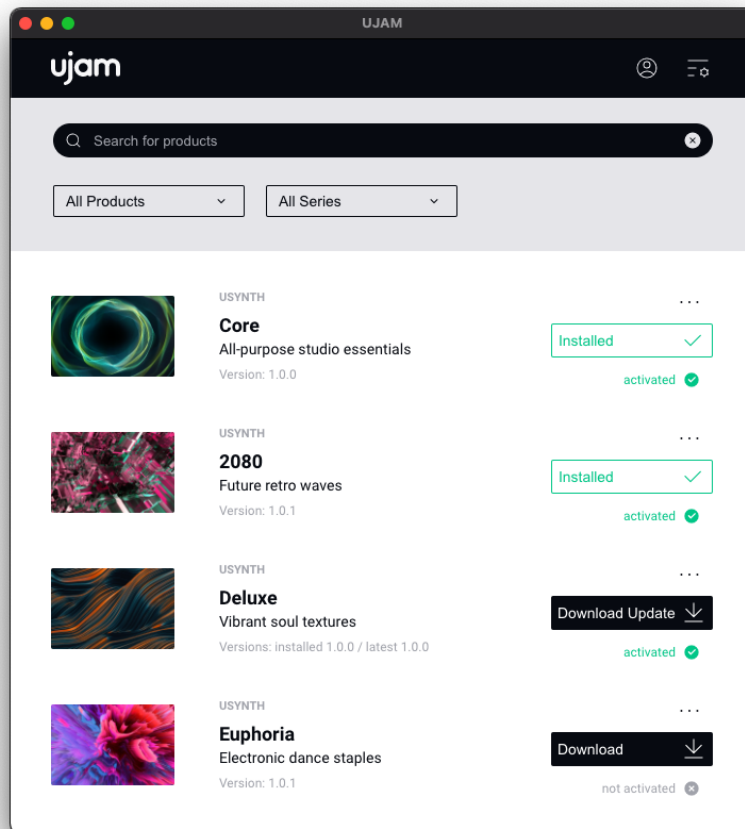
UJAM

ujam

Search for products

All Products

All Series

USYNTH
Core
All-purpose studio essentials
Version: 1.0.0

...
Installed
activated

USYNTH
2080
Future retro waves
Version: 1.0.1

...
Installed
activated

USYNTH
Deluxe
Vibrant soul textures
Versions: installed 1.0.0 / latest 1.0.0

...
Download Update
activated

USYNTH
Euphoria
Electronic dance staples
Version: 1.0.1

...
Download
not activated